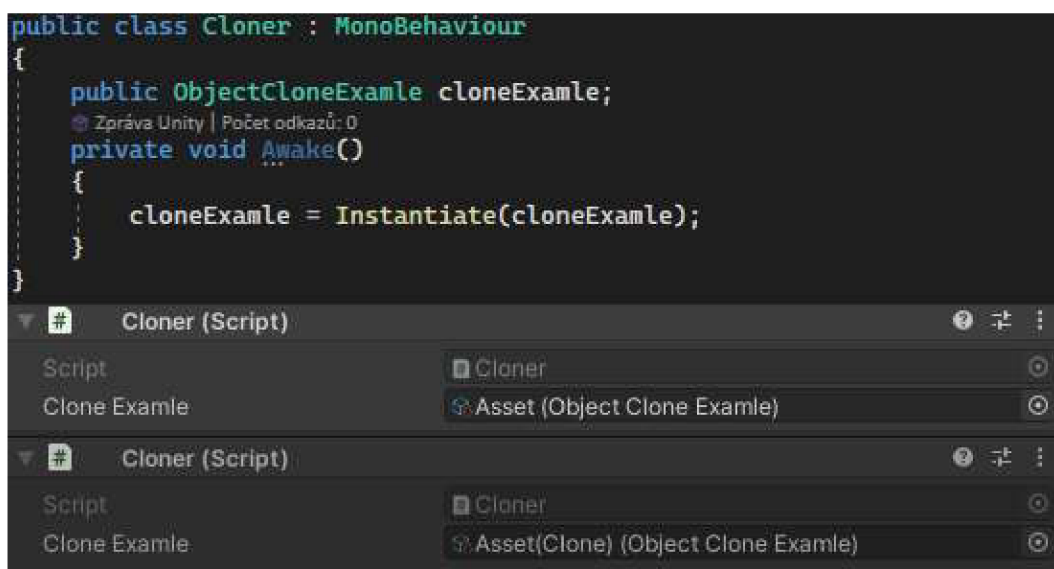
public class Cloner : MonoBehaviour
{
    public ObjectCloneExamle cloneExamle;
    Zpráva Unity | Počet odkazů: 0
    private void Awake()
    {
        cloneExamle = Instantiate(cloneExamle);
    }
}

Cloner (Script)

| Script | Cloner |
|---|---|
| Clone Examle | Asset (Object Clone Examle) |

Cloner (Script)

| Script | Cloner |
|---|---|
| Clone Examle | Asset(Clone) (Object Clone Examle) |